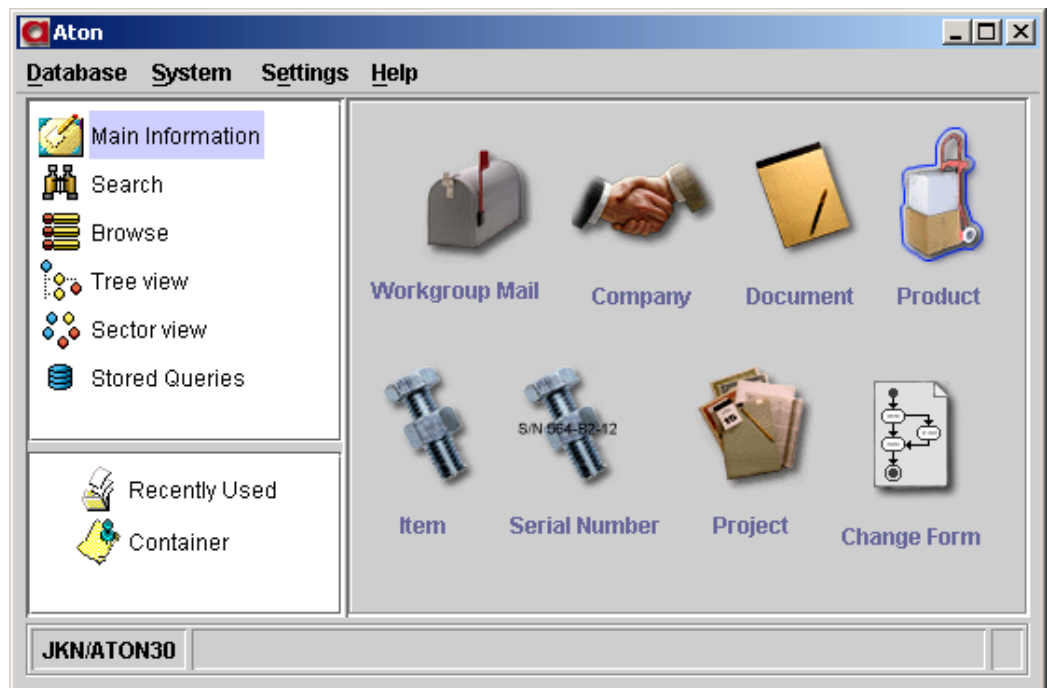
Aton

Database System Settings Help

Main Information
Search
Browse
Tree view
Sector view
Stored Queries

Recently Used
Container

Workgroup Mail
Company
Document
Product

S/N 564-82-12

Item
Serial Number
Project
Change Form

JKN/ATON30